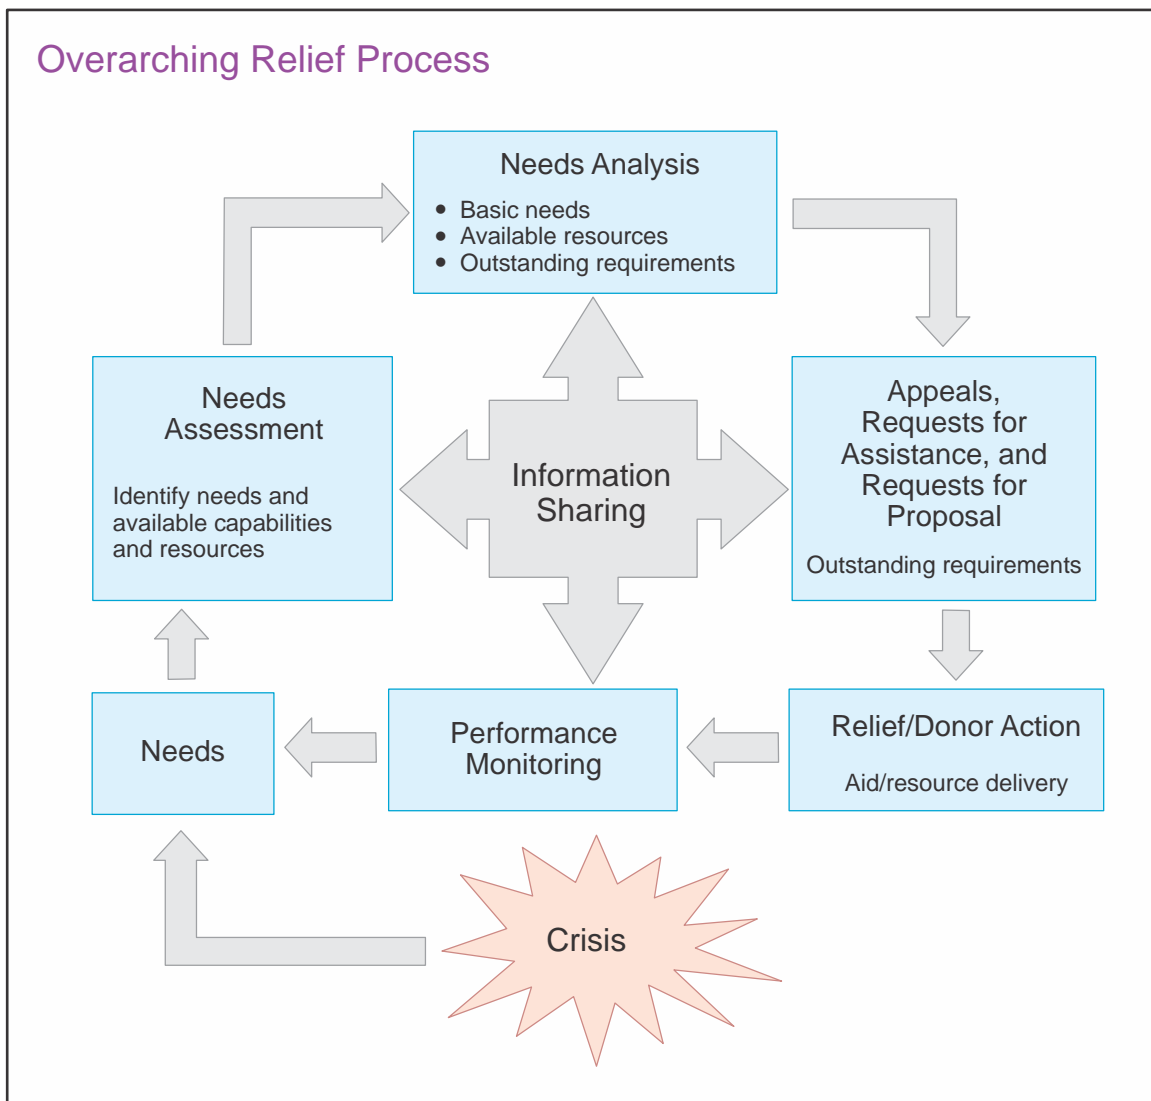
Overarching Relief Process

Needs Analysis
- Basic needs
- Available resources
- Outstanding requirements

Needs Assessment

Identify needs and available capabilities and resources

Information Sharing

Appeals, Requests for Assistance, and Requests for Proposal

Outstanding requirements

Needs

Performance Monitoring

Relief/Donor Action

Aid/resource delivery

Crisis